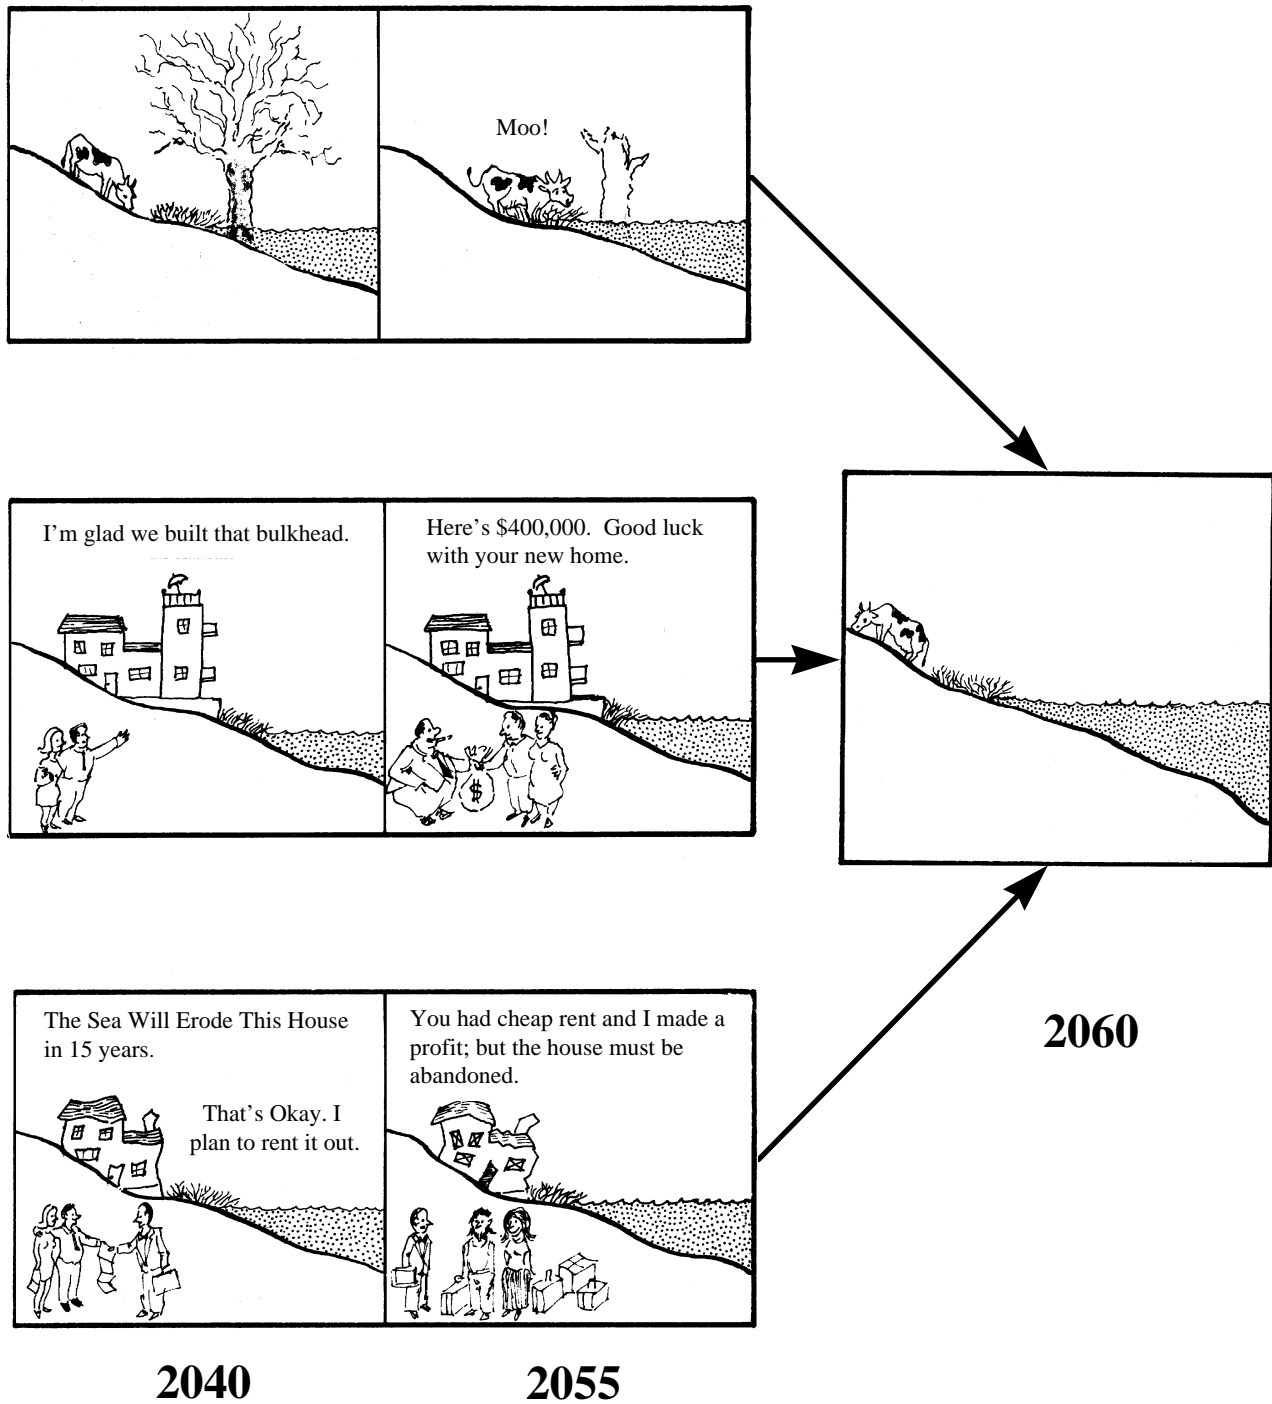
Moo!

I'm glad we built that bulkhead.

Here's $400,000. Good luck with your new home.

$

The Sea Will Erode This House in 15 years.

That's Okay. I plan to rent it out.

You had cheap rent and I made a profit; but the house must be abandoned.

2060

2040

2055